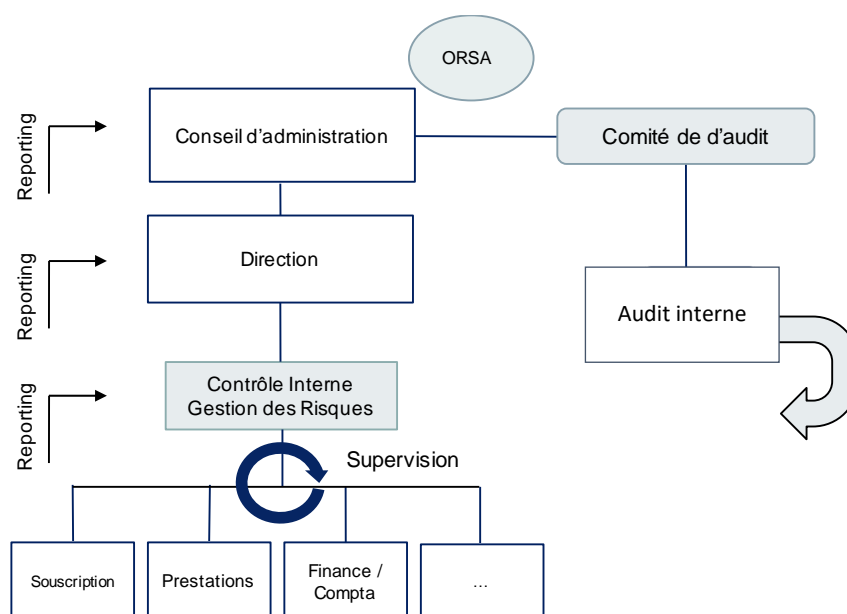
ORSA

Reporting

Conseil d'administration

Comité de d'audit

Reporting

Direction

Audit interne

Reporting

Contrôle Interne
Gestion des Risques

Reporting

Supervision

Souscription

Prestations

Finance / Compta

...